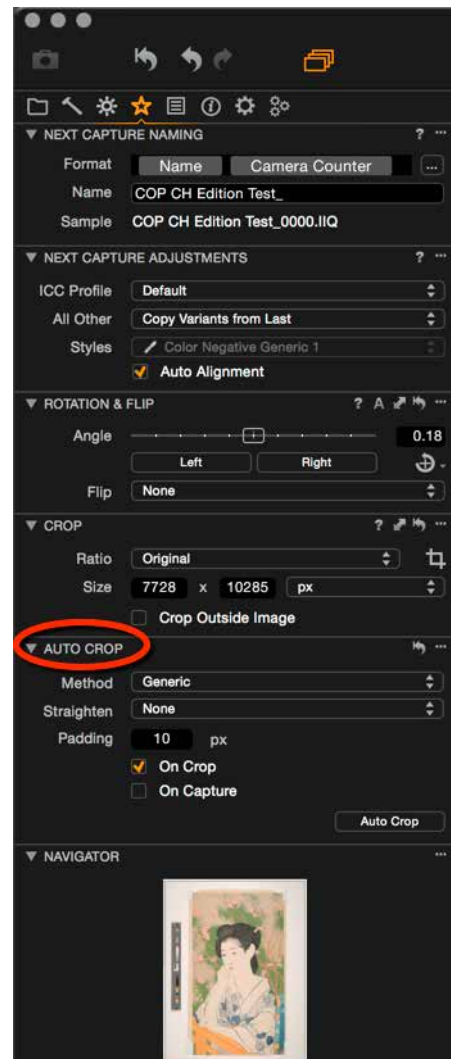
▼ NEXT CAPTURE NAMING ? ···

Format Name Camera Counter ...

Name COP CH Edition Test_

Sample COP CH Edition Test_0000.IIQ

▼ NEXT CAPTURE ADJUSTMENTS ? ···

ICC Profile Default

All Other Copy Variants from Last

Styles Color Negative Generic 1

Auto Alignment

▼ ROTATION & FLIP ? A ···

Angle 0.18

Left Right

Flip None

▼ CROP ? ···

Ratio Original

Size 7728 x 10285 px

Crop Outside Image

▼ AUTO CROP ···

Method Generic

Straighten None

Padding 10 px

On Crop

On Capture

Auto Crop

▼ NAVIGATOR ···